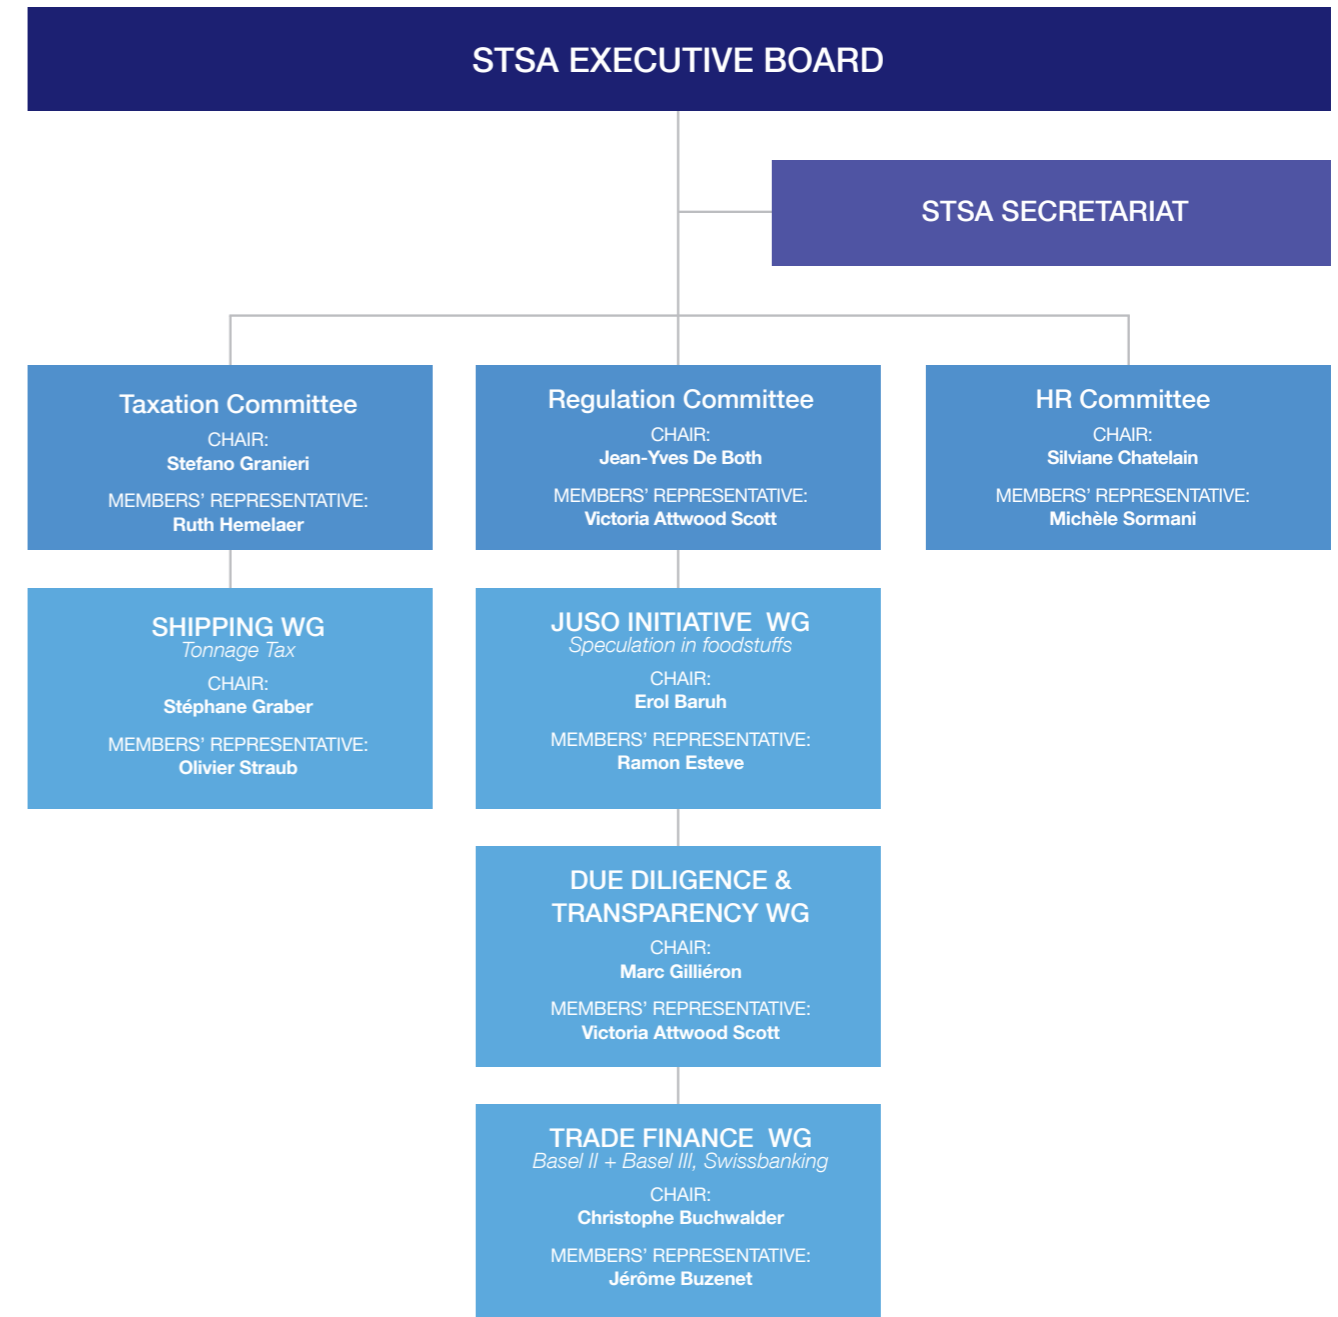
STSA EXECUTIVE BOARD

STSA SECRETARIAT

Taxation Committee
CHAIR:
Stefano Granieri
MEMBERS' REPRESENTATIVE:
Ruth Hemelaer

Regulation Committee
CHAIR:
Jean-Yves De Both
MEMBERS' REPRESENTATIVE:
Victoria Attwood Scott

HR Committee
CHAIR:
Silviane Chatelain
MEMBERS' REPRESENTATIVE:
Michèle Sormani

SHIPPING WG
Tonnage Tax
CHAIR:
Stéphane Graber
MEMBERS' REPRESENTATIVE:
Olivier Straub

JUSO INITIATIVE WG
Speculation in foodstuffs
CHAIR:
Erol Baruh
MEMBERS' REPRESENTATIVE:
Ramon Esteve

DUE DILIGENCE & TRANSPARENCY WG
CHAIR:
Marc Gilliéron
MEMBERS' REPRESENTATIVE:
Victoria Attwood Scott

TRADE FINANCE WG
Basel II + Basel III, Swissbanking
CHAIR:
Christophe Buchwalder
MEMBERS' REPRESENTATIVE:
Jérôme Buzenet